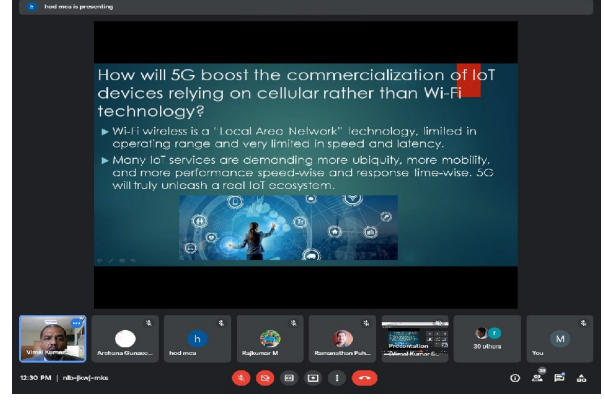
hod mca is presenting

How will 5G boost the commercialization of IoT devices relying on cellular rather than Wi-Fi technology?

▶ Wi-Fi wireless is a "Local Area Network" technology, limited in operating range and very limited in speed and latency.

▶ Many IoT services are demanding more ubiquity, more mobility, and more performance speed-wise and response time-wise. 5G will truly unleash a real IoT ecosystem.

Vimal Kumar

Archana Gunase...

h
hod mca

Rajkumar M

Ramanathan Pals...

Presentation
(Vimal Kumar S...

30 others

M
You

12:30 PM | nib-jkwj-mks